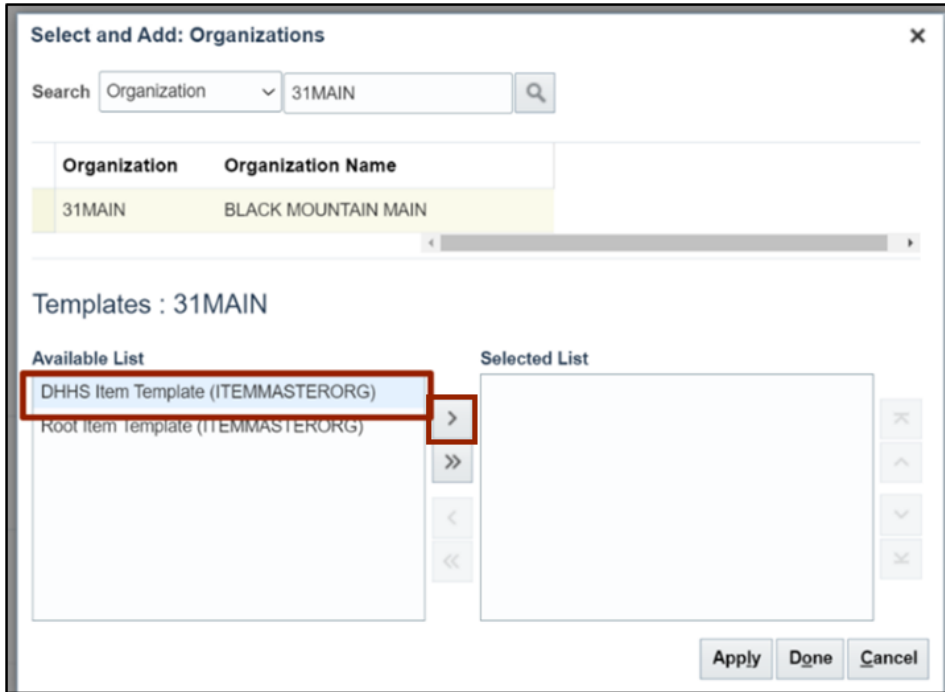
Select and Add: Organizations

Search Organization 31MAIN

| Organization | Organization Name |
|---|---|
| 31MAIN | BLACK MOUNTAIN MAIN |

Templates : 31MAIN

Available List

DHHS Item Template (ITEMMASTERORG)

Root Item Template (ITEMMASTERORG)

Selected List

Apply Done Cancel